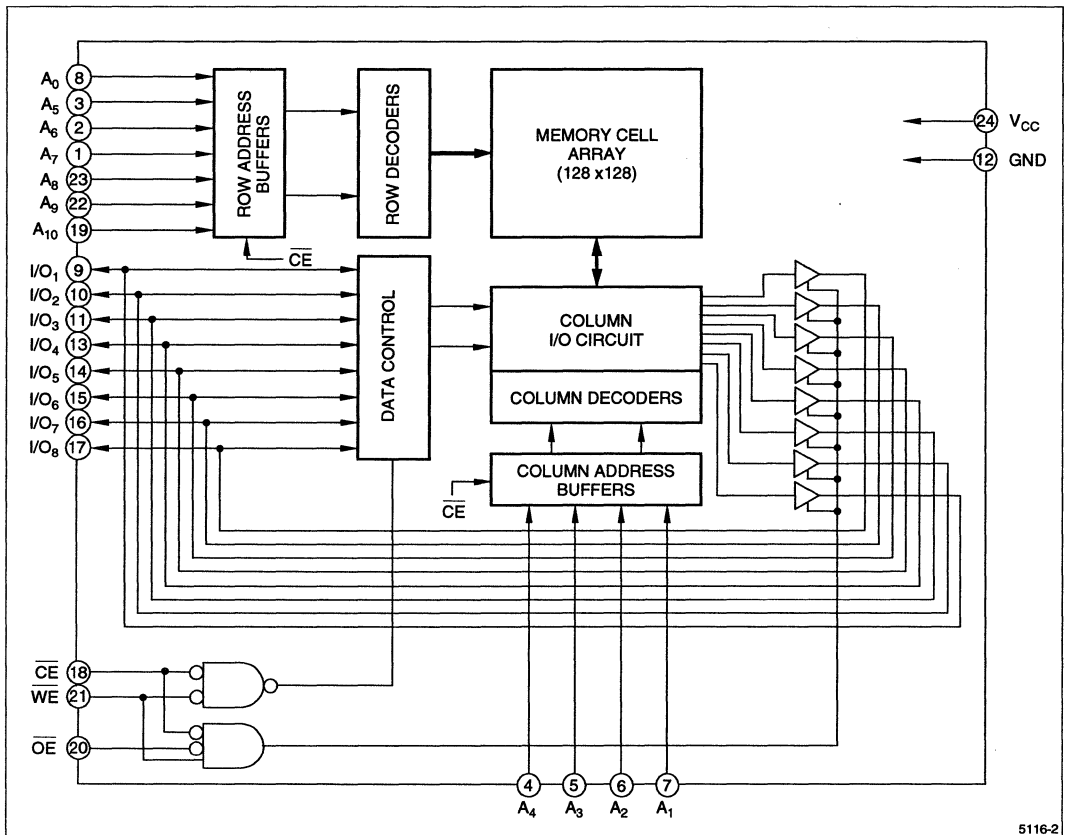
$A_0$ 8
$A_5$ 3
$A_6$ 2
$A_7$ 1
$A_8$ 23
$A_9$ 22
$A_{10}$ 19

ROW ADDRESS BUFFERS

ROW DECODERS

MEMORY CELL ARRAY (128 x128)

24 $V_{CC}$
12 GND

$\overline{CE}$

$I/O_1$ 9
$I/O_2$ 10
$I/O_3$ 11
$I/O_4$ 13
$I/O_5$ 14
$I/O_6$ 15
$I/O_7$ 16
$I/O_8$ 17

DATA CONTROL

COLUMN I/O CIRCUIT

COLUMN DECODERS

COLUMN ADDRESS BUFFERS

$\overline{CE}$

$\overline{CE}$ 18
$\overline{WE}$ 21
$\overline{OE}$ 20

4 $A_4$
5 $A_3$
6 $A_2$
7 $A_1$

5116-2